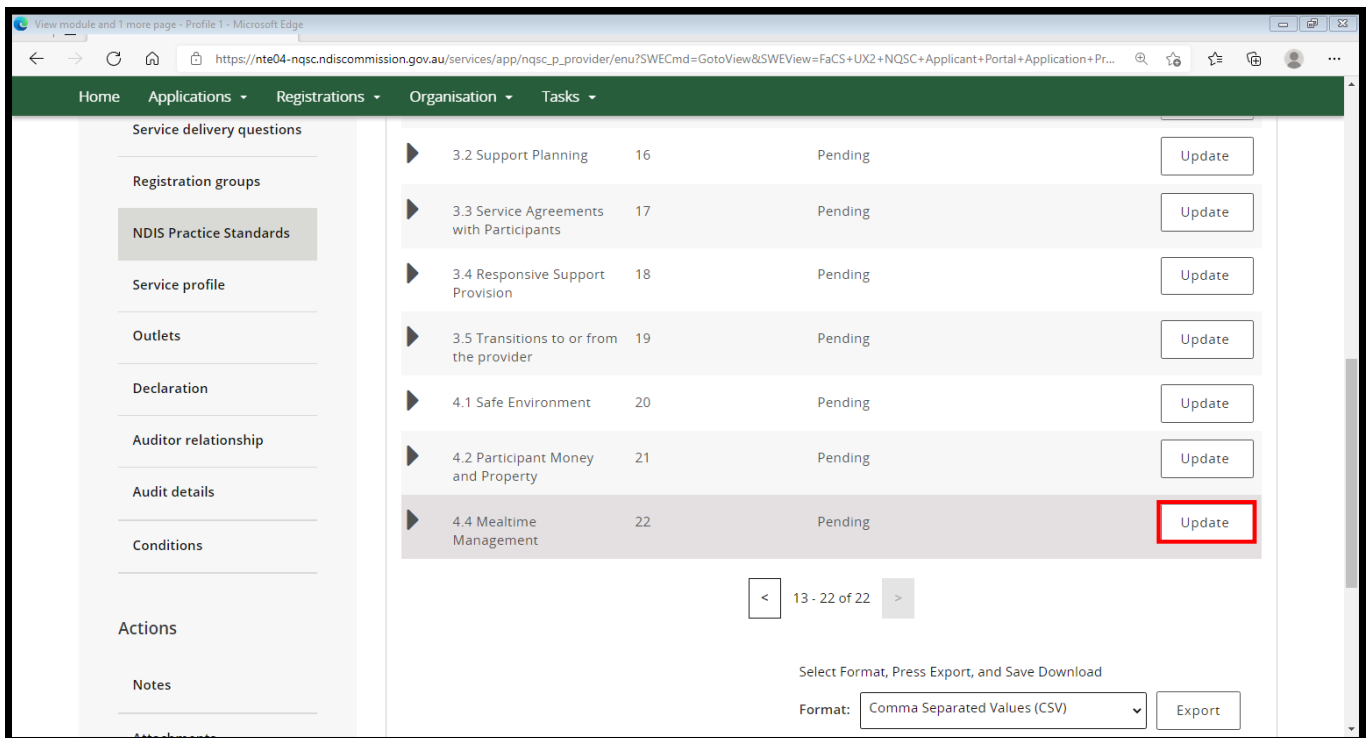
View module and 1 more page - Profile 1 - Microsoft Edge

https://nte04-nqsc.ndiscommission.gov.au/services/app/nqsc_p_provider/enu?SWECmd=GotoView&SWEView=FaCS+UX2+NQSC+Applicant+Portal+Application+Pr...

Home Applications Registrations Organisation Tasks

Service delivery questions

Registration groups

NDIS Practice Standards

Service profile

Outlets

Declaration

Auditor relationship

Audit details

Conditions

Actions

Notes

| | | | |
|---|---|---|---|
| 3.2 Support Planning | 16 | Pending | Update |
| 3.3 Service Agreements with Participants | 17 | Pending | Update |
| 3.4 Responsive Support Provision | 18 | Pending | Update |
| 3.5 Transitions to or from the provider | 19 | Pending | Update |
| 4.1 Safe Environment | 20 | Pending | Update |
| 4.2 Participant Money and Property | 21 | Pending | Update |
| 4.4 Mealtime Management | 22 | Pending | Update |

< 13 - 22 of 22 >

Select Format, Press Export, and Save Download

Format: Comma Separated Values (CSV) Export